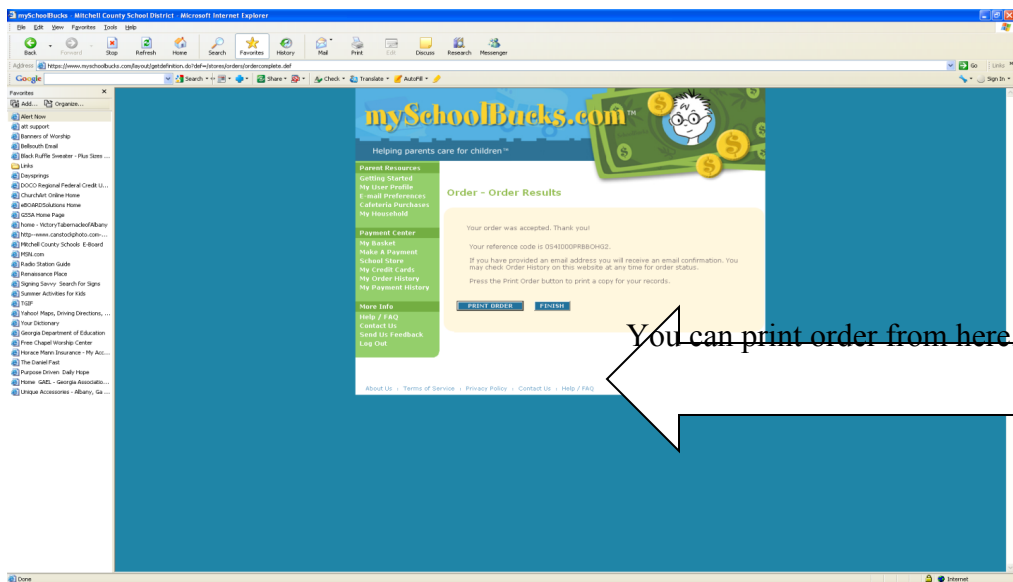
mySchoolBucks - Mitchell County School District - Microsoft Internet Explorer

File Edit View Favorites Tools Help

Back Forward Stop Refresh Home Search Favorites History Mail Print Edit Discuss Research Messenger

Address https://www.myschoolbucks.com/layout/getdefinition.do?def=/stores/orders/ordercomplete.def

Go Links

Google Search Share Check Translate AutoFill Sign In

Favorites
Add... Organize...
Alert Now
att support
Banners of Worship
Bellsouth Email
Black Ruffle Sweater - Plus Sizes ...
Links
Dayssprings
DOCO Regional Federal Credit U...
ChurchArt Online Home
eBOARDSolutions Home
GSSA Home Page
home - VictoryTabernacleofAlbany
http--www.canstockphoto.com-...
Mitchell County Schools E-Board
MSN.com
Radio Station Guide
Renaissance Place
Signing Savvy Search for Signs
Summer Activities for Kids
TGIF
Yahoo! Maps, Driving Directions, ...
Your Dictionary
Georgia Department of Education
Free Chapel Worship Center
Horace Mann Insurance - My Acc...
The Daniel Fast
Purpose Driven Daily Hope
Home GAEL - Georgia Associatio...
Unique Accessories - Albany, Ga ...

mySchoolBucks.com™
Helping parents care for children™

Parent Resources
Getting Started
My User Profile
E-mail Preferences
Cafeteria Purchases
My Household

Payment Center
My Basket
Make A Payment
School Store
My Credit Cards
My Order History
My Payment History

More Info
Help / FAQ
Contact Us
Send Us Feedback
Log Out

Order - Order Results

Your order was accepted. Thank you!

Your reference code is 0S41000PRBBOHG2.

If you have provided an email address you will receive an email confirmation. You may check Order History on this website at any time for order status.

Press the Print Order button to print a copy for your records.

PRINT ORDER FINISH

You can print order from here

About Us | Terms of Service | Privacy Policy | Contact Us | Help / FAQ

Done Internet